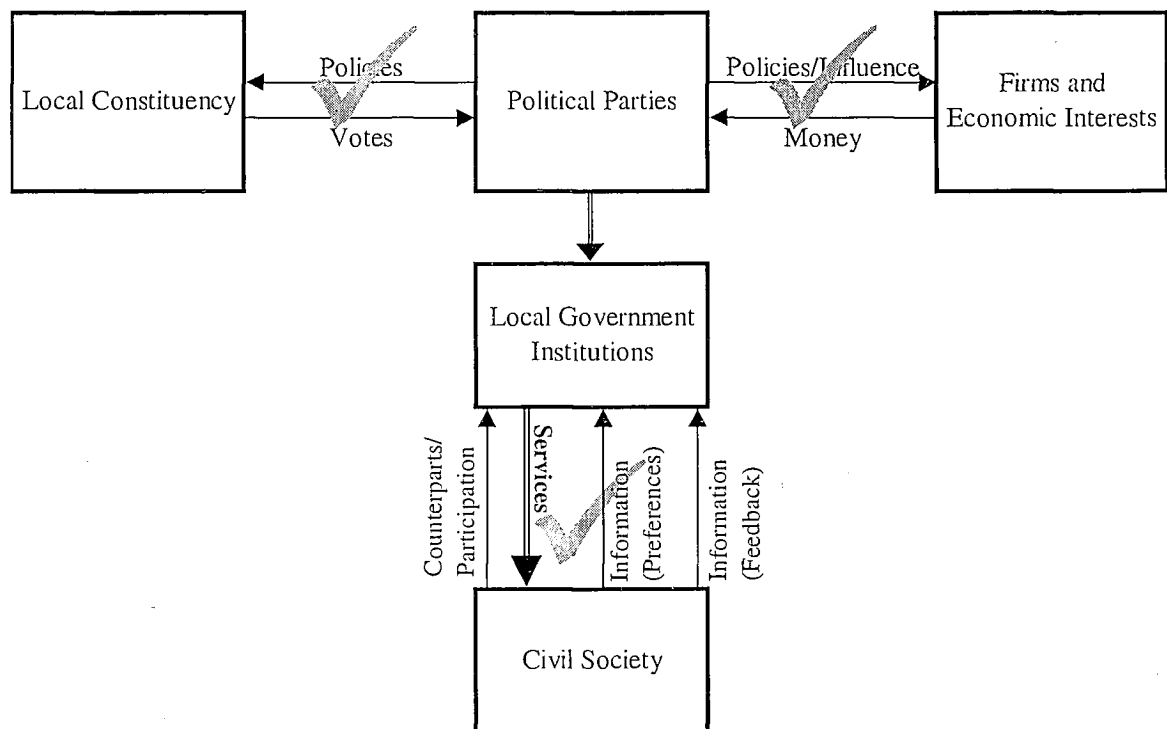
Local Constituency

Policies

Votes

Political Parties

Policies/Influence

Money

Firms and Economic Interests

Local Government Institutions

Counterparts/ Participation

Services

Information (Preferences)

Information (Feedback)

Civil Society